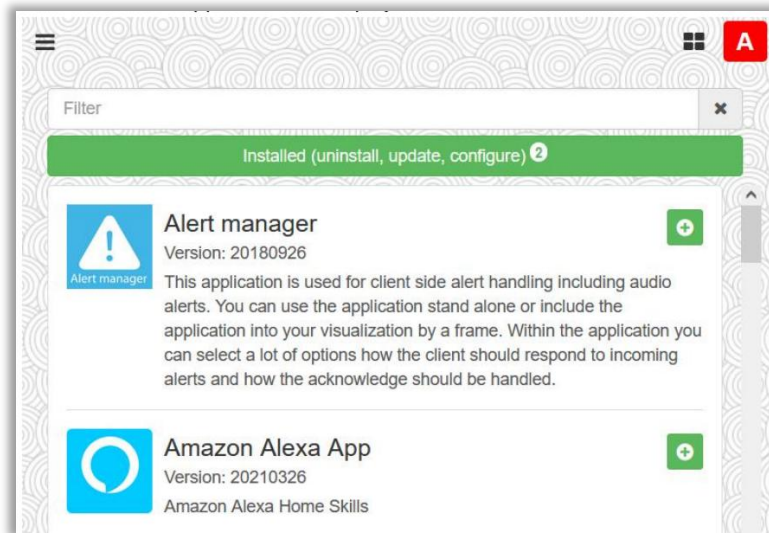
A

Filter

Installed (uninstall, update, configure) 2

Alert manager

Alert manager
Version: 20180926
This application is used for client side alert handling including audio alerts. You can use the application stand alone or include the application into your visualization by a frame. Within the application you can select a lot of options how the client should respond to incoming alerts and how the acknowledge should be handled.

Amazon Alexa App
Version: 20210326
Amazon Alexa Home Skills